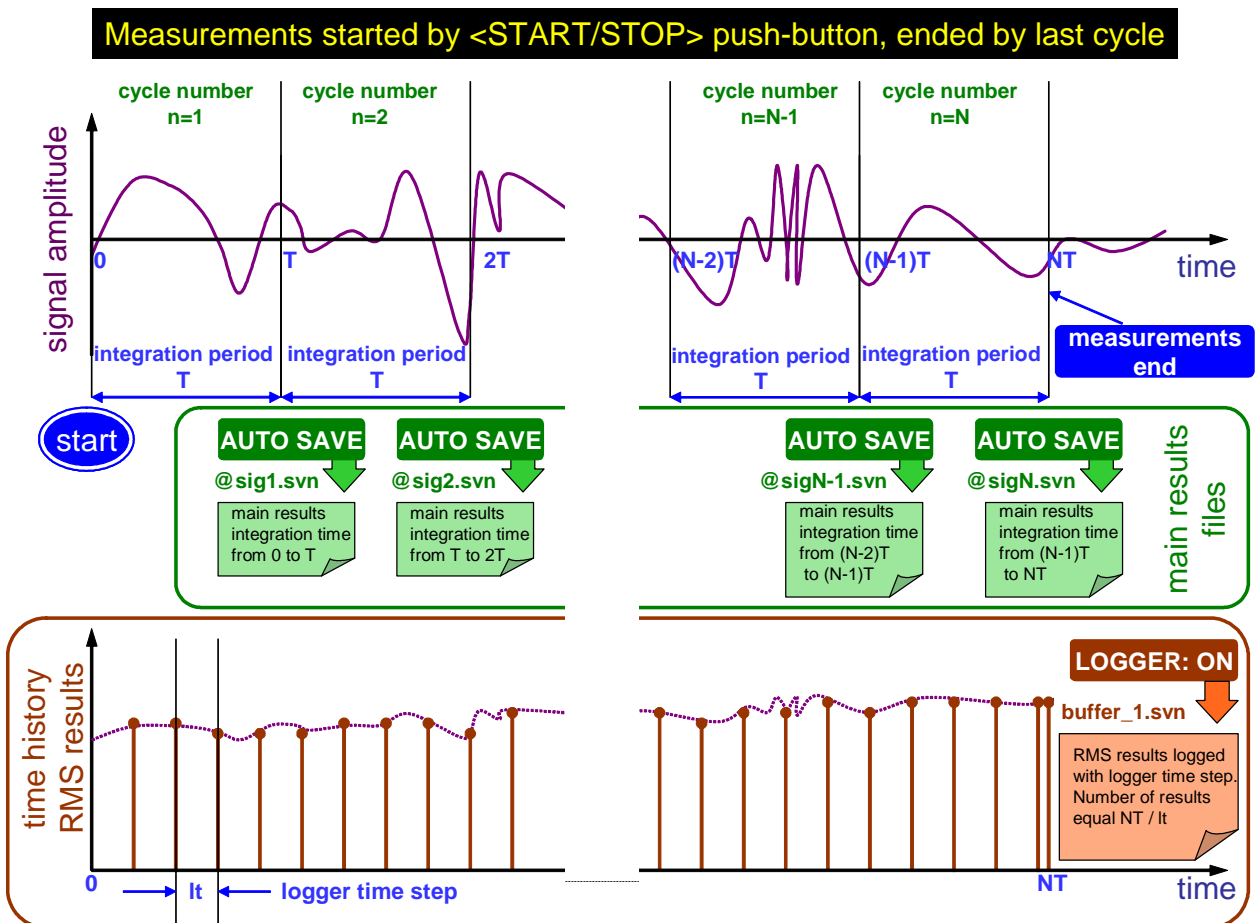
Measurements started by <START/STOP> push-button, ended by last cycle

cycle number n=1

cycle number n=2

cycle number n=N-1

cycle number n=N

signal amplitude

0

T

2T

(N-2)T

(N-1)T

NT

time

integration period T

integration period T

integration period T

integration period T

measurements end

start

AUTO SAVE

@sig1.svn

main results integration time from 0 to T

AUTO SAVE

@sig2.svn

main results integration time from T to 2T

AUTO SAVE

@sigN-1.svn

main results integration time from (N-2)T to (N-1)T

AUTO SAVE

@sigN.svn

main results integration time from (N-1)T to NT

main results files

time history RMS results

LOGGER: ON

buffer_1.svn

RMS results logged with logger time step. Number of results equal NT / lt

0

lt

logger time step

NT

time